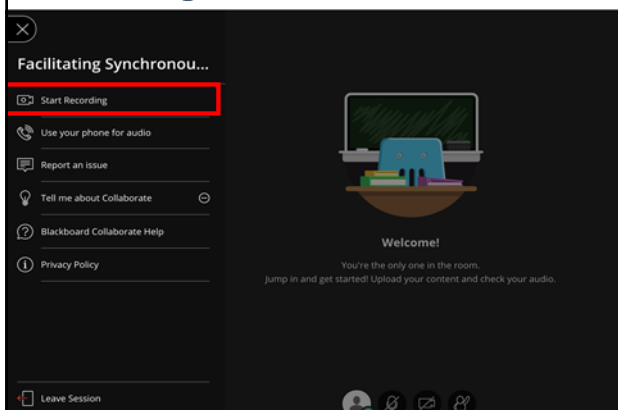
Facilitating Synchronou...

Start Recording

Use your phone for audio

Report an issue

Tell me about Collaborate

Blackboard Collaborate Help

Privacy Policy

Leave Session

Welcome!

You're the only one in the room.
Jump in and get started! Upload your content and check your audio.